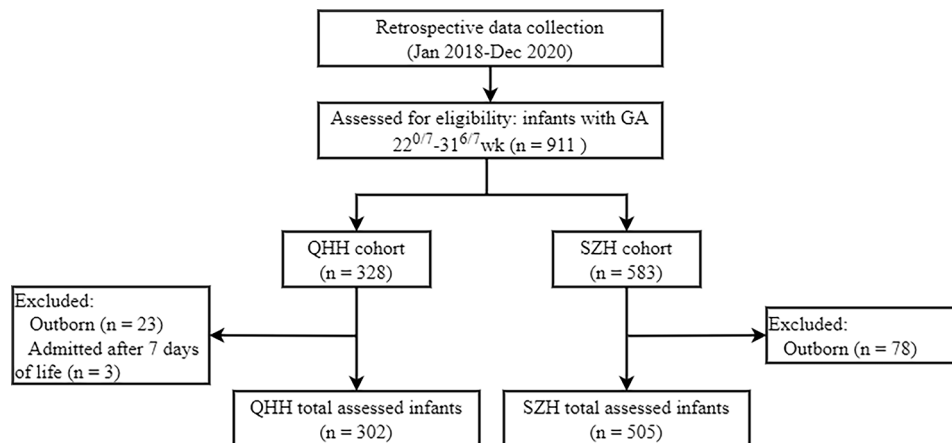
Retrospective data collection
(Jan 2018-Dec 2020)

Assessed for eligibility: infants with GA $22^{0/7}$-$31^{6/7}$wk (n = 911 )

QHH cohort
(n = 328)

SZH cohort
(n = 583)

Excluded:
Outborn (n = 23)
Admitted after 7 days of life (n = 3)

Excluded:
Outborn (n = 78)

QHH total assessed infants
(n = 302)

SZH total assessed infants
(n = 505)